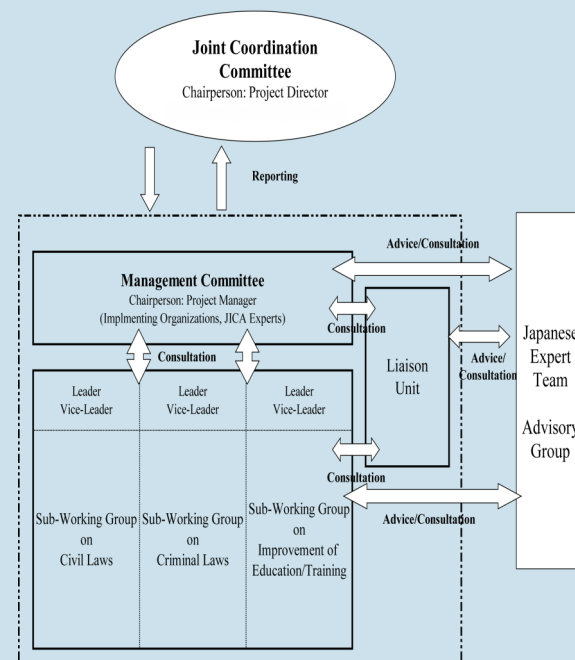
Joint Coordination Committee
Chairperson: Project Director

Reporting

Advice/Consultation

Management Committee
Chairperson: Project Manager
(Implmenting Organizations, JICA Experts)

Consultation

Liaison Unit

Advice/ Consultation

Japanese Expert Team

Advisory Group

Consultation

| Leader Vice-Leader | Leader Vice-Leader | Leader Vice-Leader |
|---|---|---|
| Sub-Working Group on Civil Laws | Sub-Working Group on Criminal Laws | Sub-Working Group on Improvement of Education/Training |

Consultation

Advice/Consultation